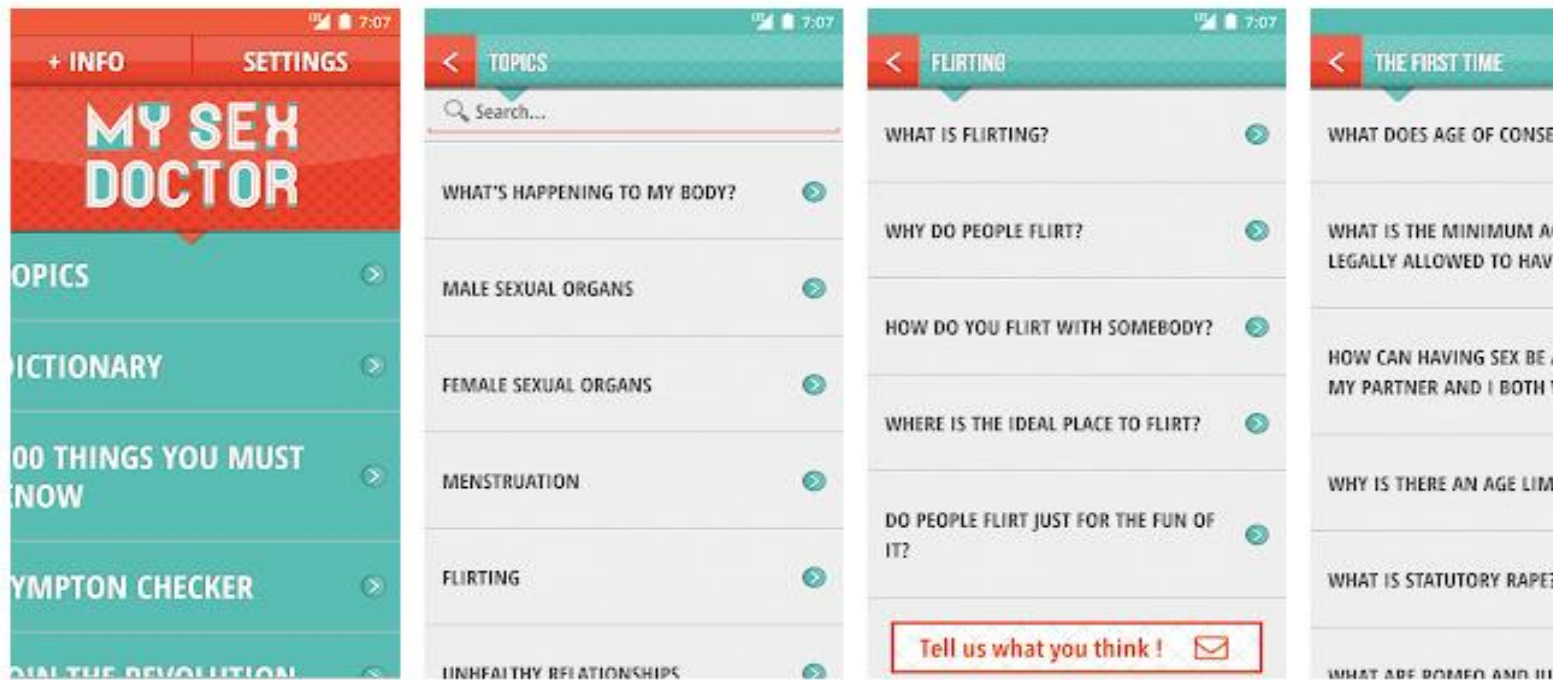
7:07
+ INFO
SETTINGS
MY SEX DOCTOR
OPICS
ICTIONARY
00 THINGS YOU MUST NOW
YMPTON CHECKER
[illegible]

7:07
TOPICS
Search...
WHAT'S HAPPENING TO MY BODY?
MALE SEXUAL ORGANS
FEMALE SEXUAL ORGANS
MENSTRUATION
FLIRTING
UNHEALTHY RELATIONSHIPS

7:07
FLIRTING
WHAT IS FLIRTING?
WHY DO PEOPLE FLIRT?
HOW DO YOU FLIRT WITH SOMEBODY?
WHERE IS THE IDEAL PLACE TO FLIRT?
DO PEOPLE FLIRT JUST FOR THE FUN OF IT?
Tell us what you think !

THE FIRST TIME
WHAT DOES AGE OF CONSE
WHAT IS THE MINIMUM A LEGALLY ALLOWED TO HAV
HOW CAN HAVING SEX BE MY PARTNER AND I BOTH
WHY IS THERE AN AGE LIM
WHAT IS STATUTORY RAPE
WHAT ARE ROMEO AND JU